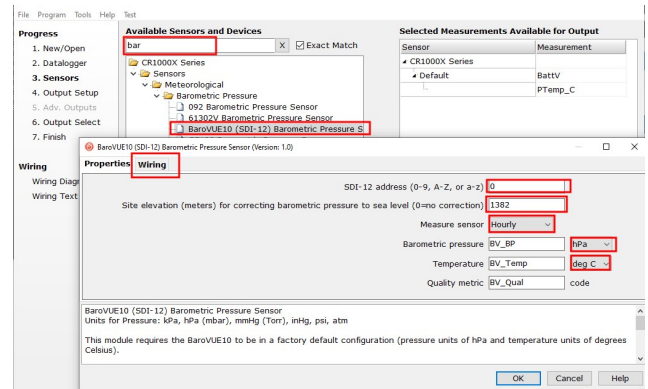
File Program Tools Help Test

Progress
1. New/Open
2. Datalogger
3. Sensors
4. Output Setup
5. Adv. Outputs
6. Output Select
7. Finish

Wiring
Wiring Diagr
Wiring Text

Available Sensors and Devices
bar
X
Exact Match
CR1000X Series
Sensors
Meteorological
Barometric Pressure
092 Barometric Pressure Sensor
61302V Barometric Pressure Sensor
BaroVUE10 (SDI-12) Barometric Pressure S

Selected Measurements Available for Output

| Sensor | Measurement |
|---|---|
| CR1000X Series | |
| Default | BattV |
| | PTemp_C |

BaroVUE10 (SDI-12) Barometric Pressure Sensor (Version: 1.0)

Properties Wiring

SDI-12 address (0-9, A-Z, or a-z) 0
Site elevation (meters) for correcting barometric pressure to sea level (0=no correction) 1382
Measure sensor Hourly
Barometric pressure BV_BP hPa
Temperature BV_Temp deg C
Quality metric BV_Qual code

BaroVUE10 (SDI-12) Barometric Pressure Sensor
Units for Pressure: kPa, hPa (mbar), mmHg (Torr), inHg, psi, atm

This module requires the BaroVUE10 to be in a factory default configuration (pressure units of hPa and temperature units of degrees Celsius).

OK Cancel Help